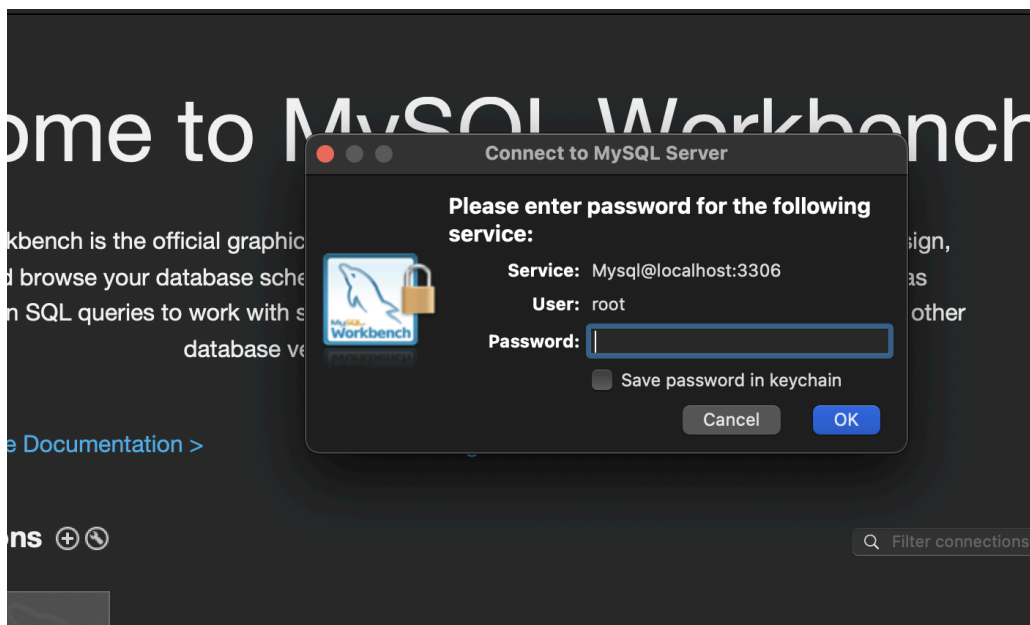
ome to MySQL Workbench

kbench is the official graphic sign, d browse your database sche as n SQL queries to work with s other database ve

e Documentation >

ons

Filter connections

Connect to MySQL Server

Please enter password for the following service:

MySQL Workbench

Service: Mysql@localhost:3306

User: root

Password:

Save password in keychain

Cancel

OK